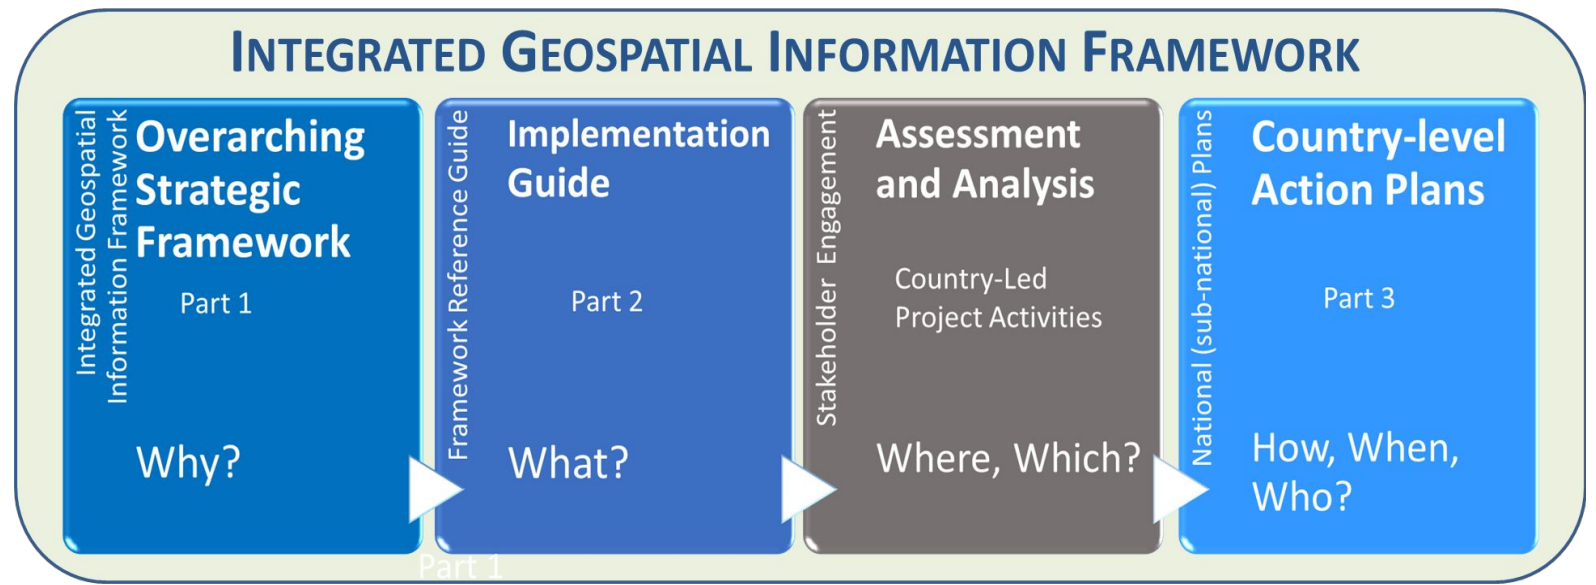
INTEGRATED GEOSPATIAL INFORMATION FRAMEWORK

Integrated Geospatial Information Framework

Overarching Strategic Framework

Part 1

Why?

Framework Reference Guide

Implementation Guide

Part 2

What?

Stakeholder Engagement

Assessment and Analysis

Country-Led Project Activities

Where, Which?

National (sub-national) Plans

Country-level Action Plans

Part 3

How, When, Who?

Part 1